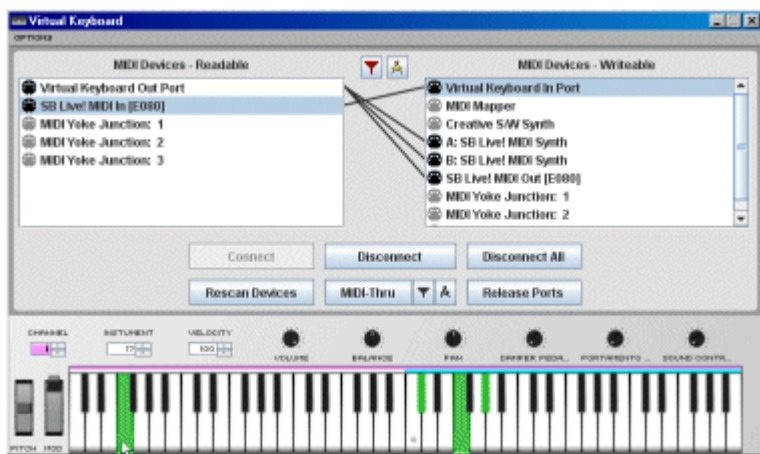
Virtual Keyboard

OPTIONS

MIDI Devices - Readable

Virtual Keyboard Out Port
SB Live! MIDI In [E080]
MIDI Yoke Junction: 1
MIDI Yoke Junction: 2
MIDI Yoke Junction: 3

MIDI Devices - Writeable

Virtual Keyboard In Port
MIDI Mapper
Creative S/W Synth
A: SB Live! MIDI Synth
B: SB Live! MIDI Synth
SB Live! MIDI Out [E080]
MIDI Yoke Junction: 1
MIDI Yoke Junction: 2

Connect
Disconnect
Disconnect All
Rescan Devices
MIDI-Thru
Release Ports

CHANNEL
1
INSTUMENT
77
VELOCITY
100
VOLUME
BALANCE
PAN
DAMPER PEDA...
PORTAMENTO ...
SOUND CONTR...
PITCH
MOD